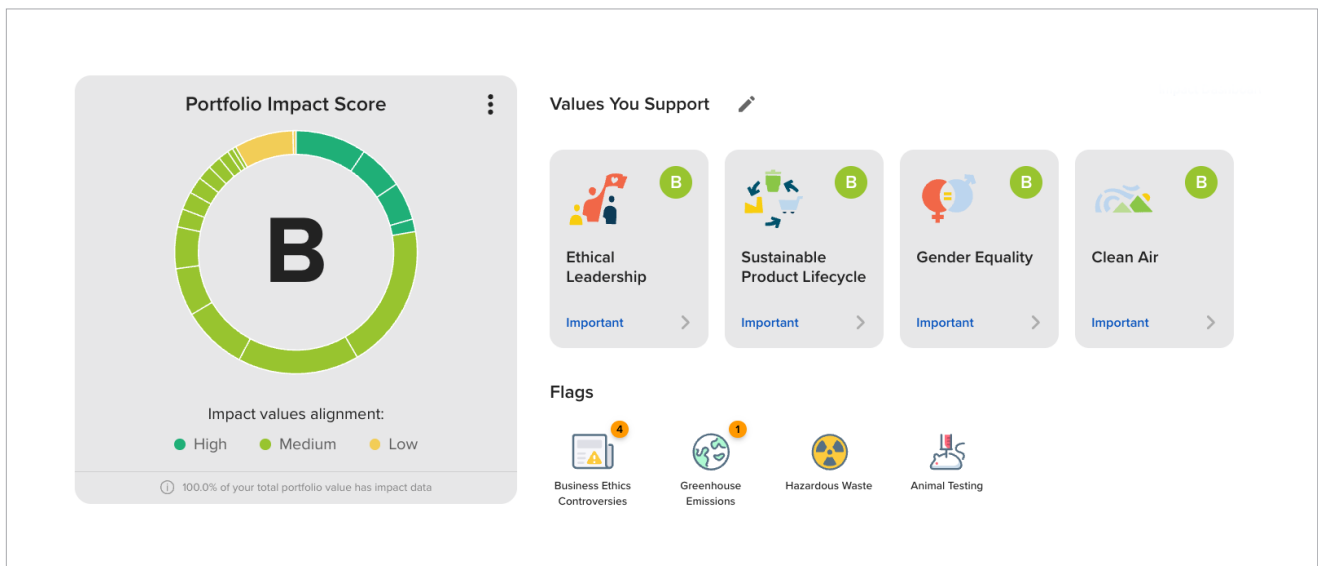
Portfolio Impact Score

B

Impact values alignment:

High Medium Low

100.0% of your total portfolio value has impact data

Values You Support

B
Ethical Leadership
Important

B
Sustainable Product Lifecycle
Important

B
Gender Equality
Important

B
Clean Air
Important

Flags

4
Business Ethics Controversies

1
Greenhouse Emissions

Hazardous Waste

Animal Testing